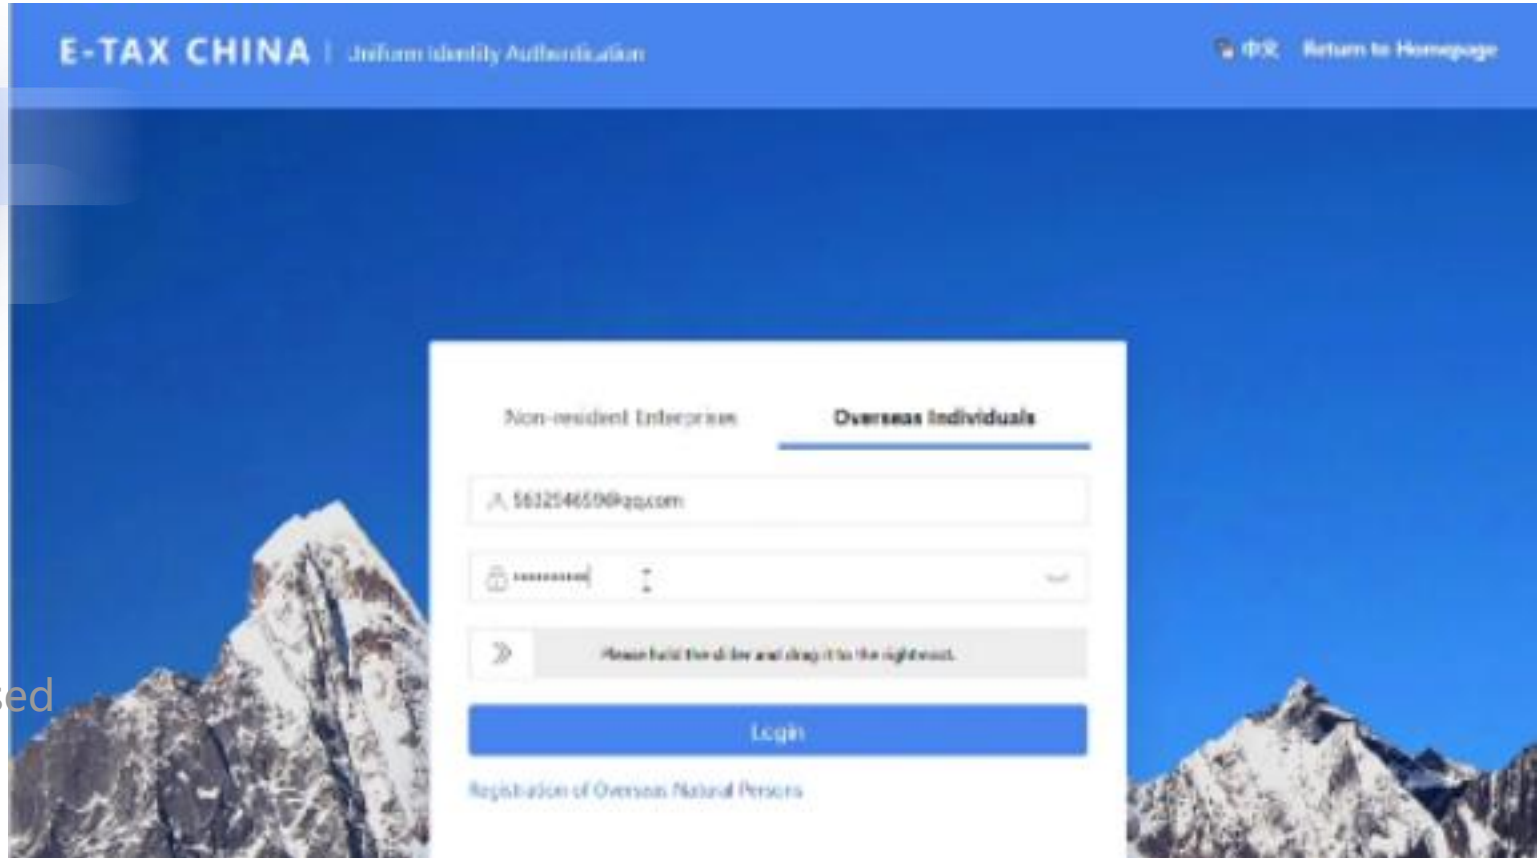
E-TAX CHINA | Uniform Identity Authentication

中文 Return to Homepage

Non-resident Enterprises

Overseas Individuals

5632546598@qq.com

••••••••••

Please hold the slider and drag it to the rightmost.

Login

Registration of Overseas Natural Persons

ed